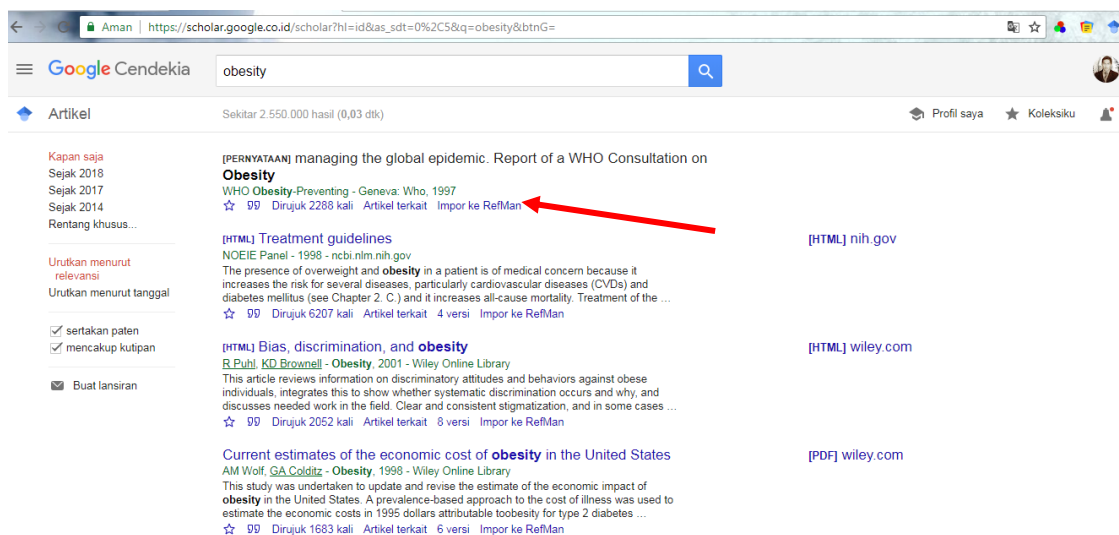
Aman | https://scholar.google.co.id/scholar?hl=id&as_sdt=0%2C5&q=obesity&btnG=

Google Cendekia

obesity

Artikel

Sekitar 2.550.000 hasil (0,03 dtk)

Profil saya

Koleksiku

Kapan saja
Sejak 2018
Sejak 2017
Sejak 2014
Rentang khusus...

Urutkan menurut relevansi
Urutkan menurut tanggal

sertakan paten
mencakup kutipan

Buat lansiran

[PERNYATAAN] managing the global epidemic. Report of a WHO Consultation on Obesity
WHO Obesity-Preventing - Geneva: Who, 1997
Dirujuk 2288 kali Artikel terkait Impor ke RefMan

[HTML] Treatment guidelines
NOEIE Panel - 1998 - ncbi.nlm.nih.gov
The presence of overweight and obesity in a patient is of medical concern because it increases the risk for several diseases, particularly cardiovascular diseases (CVDs) and diabetes mellitus (see Chapter 2. C.) and it increases all-cause mortality. Treatment of the ...
Dirujuk 6207 kali Artikel terkait 4 versi Impor ke RefMan

[HTML] nih.gov

[HTML] Bias, discrimination, and obesity
R Puhl, KD Brownell - Obesity, 2001 - Wiley Online Library
This article reviews information on discriminatory attitudes and behaviors against obese individuals, integrates this to show whether systematic discrimination occurs and why, and discusses needed work in the field. Clear and consistent stigmatization, and in some cases ...
Dirujuk 2052 kali Artikel terkait 8 versi Impor ke RefMan

[HTML] wiley.com

Current estimates of the economic cost of obesity in the United States
AM Wolf, GA Colditz - Obesity, 1998 - Wiley Online Library
This study was undertaken to update and revise the estimate of the economic impact of obesity in the United States. A prevalence-based approach to the cost of illness was used to estimate the economic costs in 1995 dollars attributable toobesity for type 2 diabetes ...
Dirujuk 1683 kali Artikel terkait 6 versi Impor ke RefMan

[PDF] wiley.com